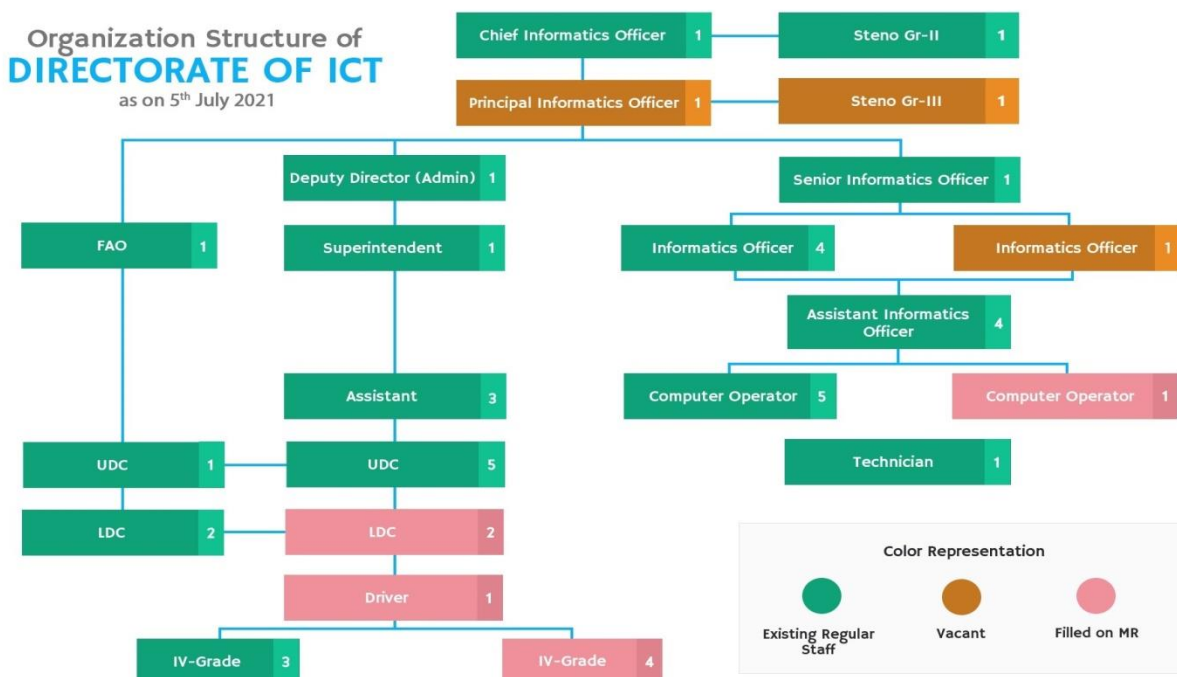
Organization Structure of
DIRECTORATE OF ICT
as on 5$^{th}$ July 2021

Chief Informatics Officer 1
Steno Gr-II 1
Principal Informatics Officer 1
Steno Gr-III 1
Deputy Director (Admin) 1
Senior Informatics Officer 1
FAO 1
Superintendent 1
Informatics Officer 4
Informatics Officer 1
Assistant Informatics Officer 4
Assistant 3
Computer Operator 5
Computer Operator 1
UDC 1
UDC 5
Technician 1
LDC 2
LDC 2
Driver 1
IV-Grade 3
IV-Grade 4

Color Representation
Existing Regular Staff
Vacant
Filled on MR